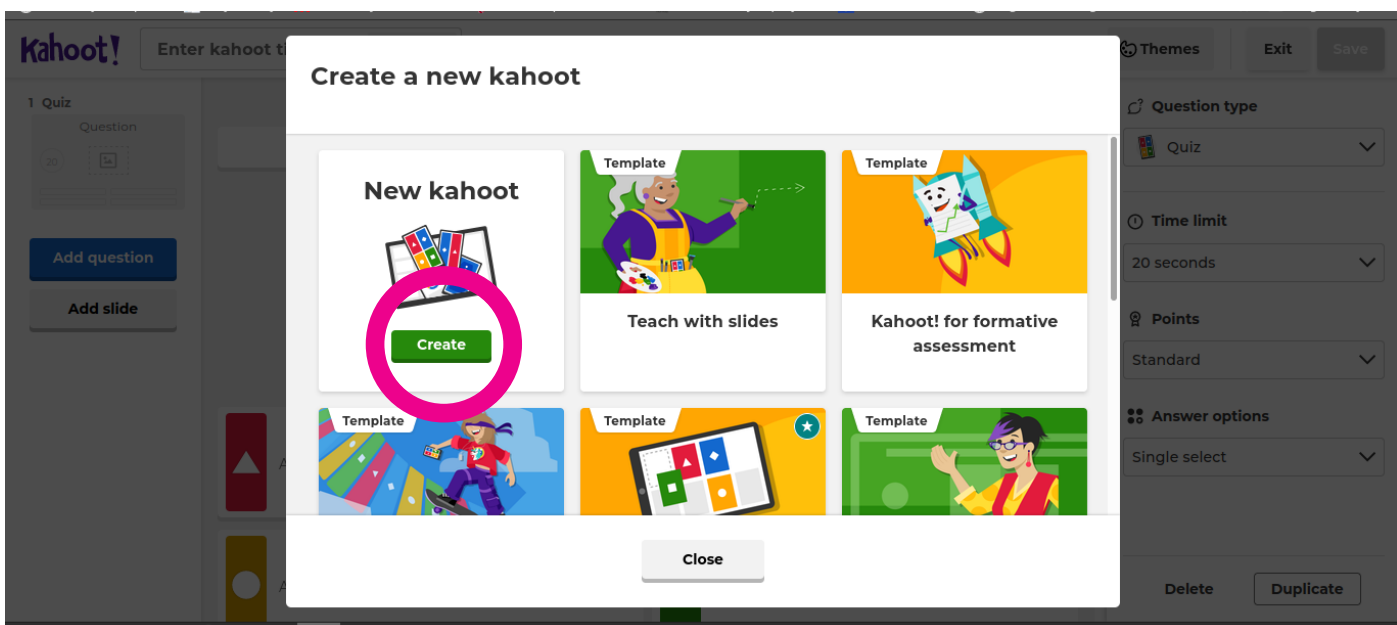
Kahoot!
Enter kahoot ti
Themes
Exit
Save

1 Quiz
Question
20

Add question
Add slide

Create a new kahoot

New kahoot
Create

Template
Teach with slides

Template
Kahoot! for formative assessment

Template

Template

Template

Close

Question type
Quiz
Time limit
20 seconds
Points
Standard
Answer options
Single select

Delete
Duplicate